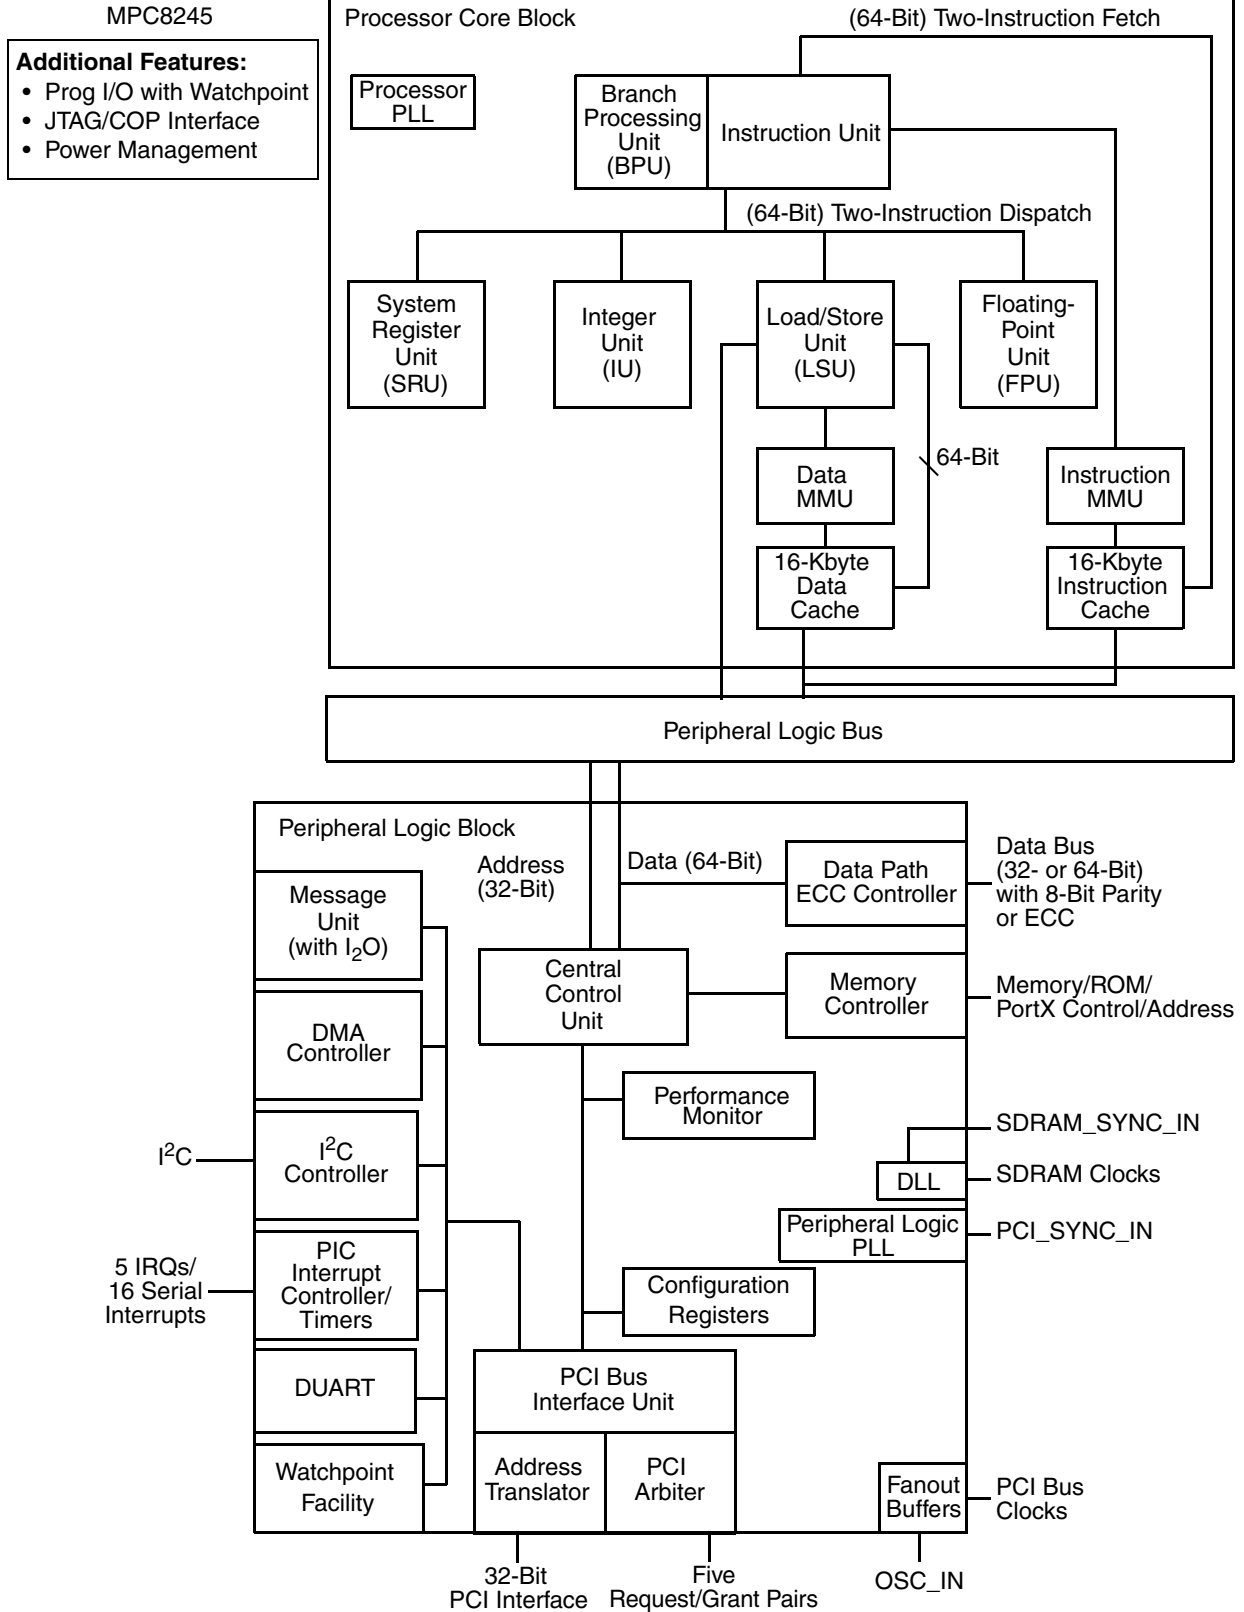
MPC8245

**Additional Features:**
- Prog I/O with Watchpoint
- JTAG/COP Interface
- Power Management

Processor Core Block

(64-Bit) Two-Instruction Fetch

Processor PLL

Branch Processing Unit (BPU)

Instruction Unit

(64-Bit) Two-Instruction Dispatch

System Register Unit (SRU)

Integer Unit (IU)

Load/Store Unit (LSU)

Floating-Point Unit (FPU)

64-Bit

Data MMU

Instruction MMU

16-Kbyte Data Cache

16-Kbyte Instruction Cache

Peripheral Logic Bus

Peripheral Logic Block

Address (32-Bit)

Data (64-Bit)

Data Path ECC Controller

Data Bus (32- or 64-Bit) with 8-Bit Parity or ECC

Message Unit (with $I_2O$)

Central Control Unit

Memory Controller

Memory/ROM/ PortX Control/Address

DMA Controller

Performance Monitor

SDRAM_SYNC_IN

$I^2C$

$I^2C$ Controller

DLL

SDRAM Clocks

Peripheral Logic PLL

PCI_SYNC_IN

5 IRQs/ 16 Serial Interrupts

PIC Interrupt Controller/ Timers

Configuration Registers

DUART

PCI Bus Interface Unit

Watchpoint Facility

Address Translator

PCI Arbiter

Fanout Buffers

PCI Bus Clocks

32-Bit PCI Interface

Five Request/Grant Pairs

OSC_IN